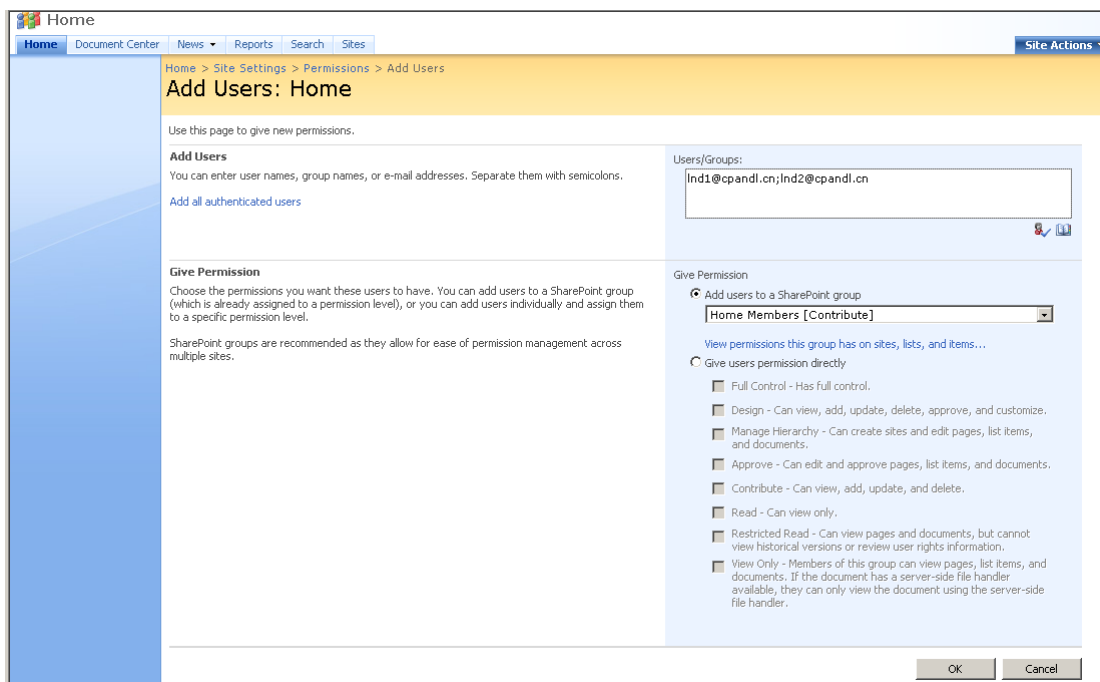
Home

Home | Document Center | News ▾ | Reports | Search | Sites

Site Actions

Home > Site Settings > Permissions > Add Users

Add Users: Home

Use this page to give new permissions.

Add Users

You can enter user names, group names, or e-mail addresses. Separate them with semicolons.

Add all authenticated users

Users/Groups:

lnd1@cpandl.cn;lnd2@cpandl.cn

Give Permission

Choose the permissions you want these users to have. You can add users to a SharePoint group (which is already assigned to a permission level), or you can add users individually and assign them to a specific permission level.

SharePoint groups are recommended as they allow for ease of permission management across multiple sites.

Give Permission

Add users to a SharePoint group

Home Members [Contribute]

View permissions this group has on sites, lists, and items...

Give users permission directly

Full Control - Has full control.

Design - Can view, add, update, delete, approve, and customize.

Manage Hierarchy - Can create sites and edit pages, list items, and documents.

Approve - Can edit and approve pages, list items, and documents.

Contribute - Can view, add, update, and delete.

Read - Can view only.

Restricted Read - Can view pages and documents, but cannot view historical versions or review user rights information.

View Only - Members of this group can view pages, list items, and documents. If the document has a server-side file handler available, they can only view the document using the server-side file handler.

OK

Cancel